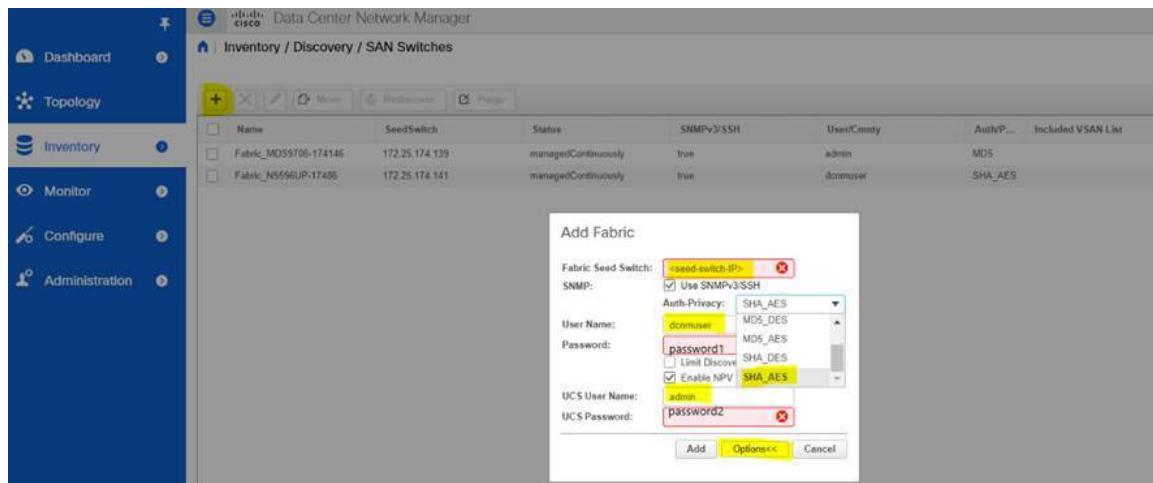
cisco Data Center Network Manager

Dashboard
Topology
Inventory
Monitor
Configure
Administration

Inventory / Discovery / SAN Switches

+ Move Rediscover Purge

| Name | SeedSwitch | Status | SNMPv3/SSH | User/Cmnty | Auth/P... | Included VSAN List |
|---|---|---|---|---|---|---|
| Fabric_MDS9706-174146 | 172.25.174.139 | managedContinuously | true | admin | MD5 | |
| Fabric_N5596UP-17486 | 172.25.174.141 | managedContinuously | true | dcnmuser | SHA_AES | |

Add Fabric

Fabric Seed Switch: <seed-switch-IP>
SNMP: Use SNMPv3/SSH
Auth-Privacy: SHA_AES
MD5_DES
MD5_AES
SHA_DES
SHA_AES
User Name: dcnmuser
Password: password1
Limit Discove
Enable NPV
UCS User Name: admin
UCS Password: password2

Add Options<< Cancel